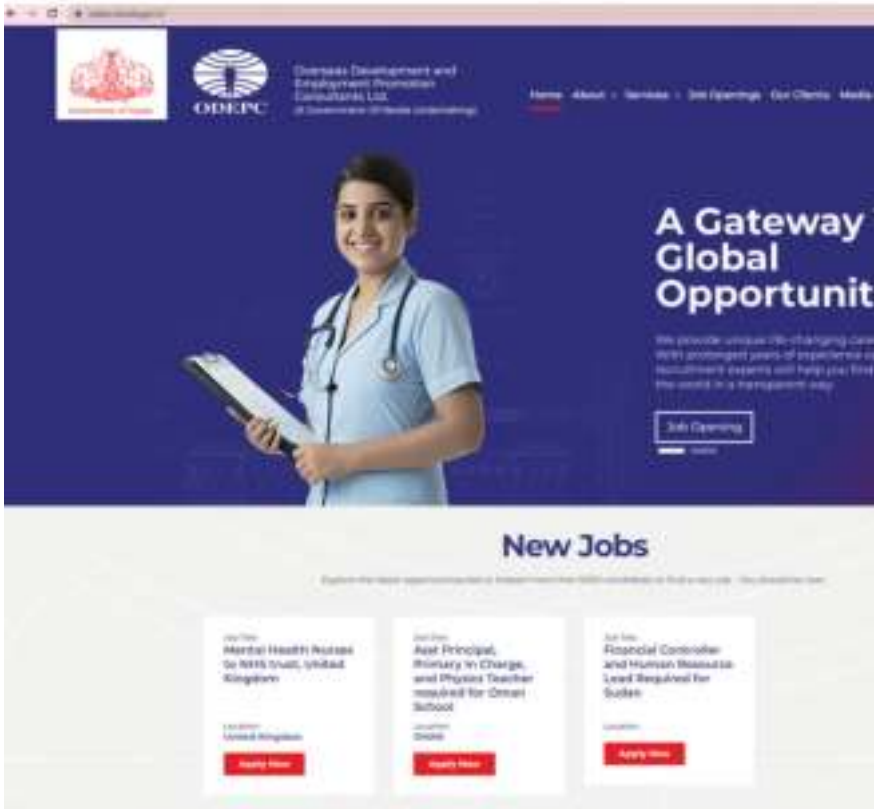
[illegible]

ODEPC

Overseas Development and Employment Promotion Consultants Ltd. (A Government Of Kerala Undertaking)

Home About Services Job Openings Our Clients Media

A Gateway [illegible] Global Opportunit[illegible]

We provide unique life-changing care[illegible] With prolonged years of experience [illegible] recruitment experts will help you find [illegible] the world in a transparent way.

Job Opening

New Jobs

Explore the latest opportunities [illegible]

Job Title
Mental Health Nurses to NHS trust, United Kingdom

Location
United Kingdom

Apply Now

Job Title
Asst Principal, Primary In Charge, and Physics Teacher required for Oman School

Location
Oman

Apply Now

Job Title
Financial Controller and Human Resource Lead Required for Sudan

Location

Apply Now